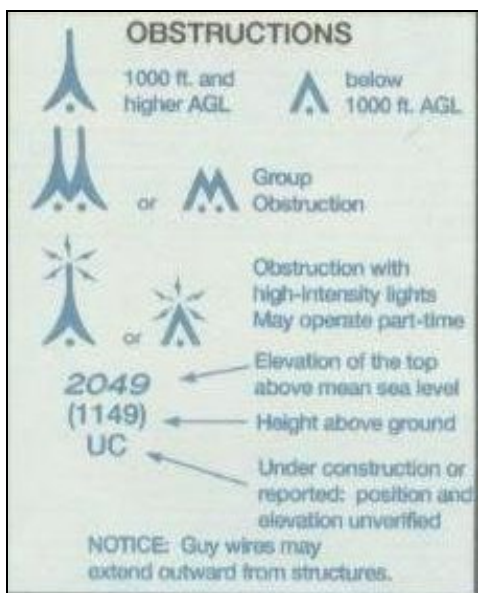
OBSTRUCTIONS

1000 ft. and higher AGL

below 1000 ft. AGL

or

Group Obstruction

or

Obstruction with high-intensity lights May operate part-time

2049

Elevation of the top above mean sea level

(1149)

Height above ground

UC

Under construction or reported: position and elevation unverified

NOTICE: Guy wires may extend outward from structures.